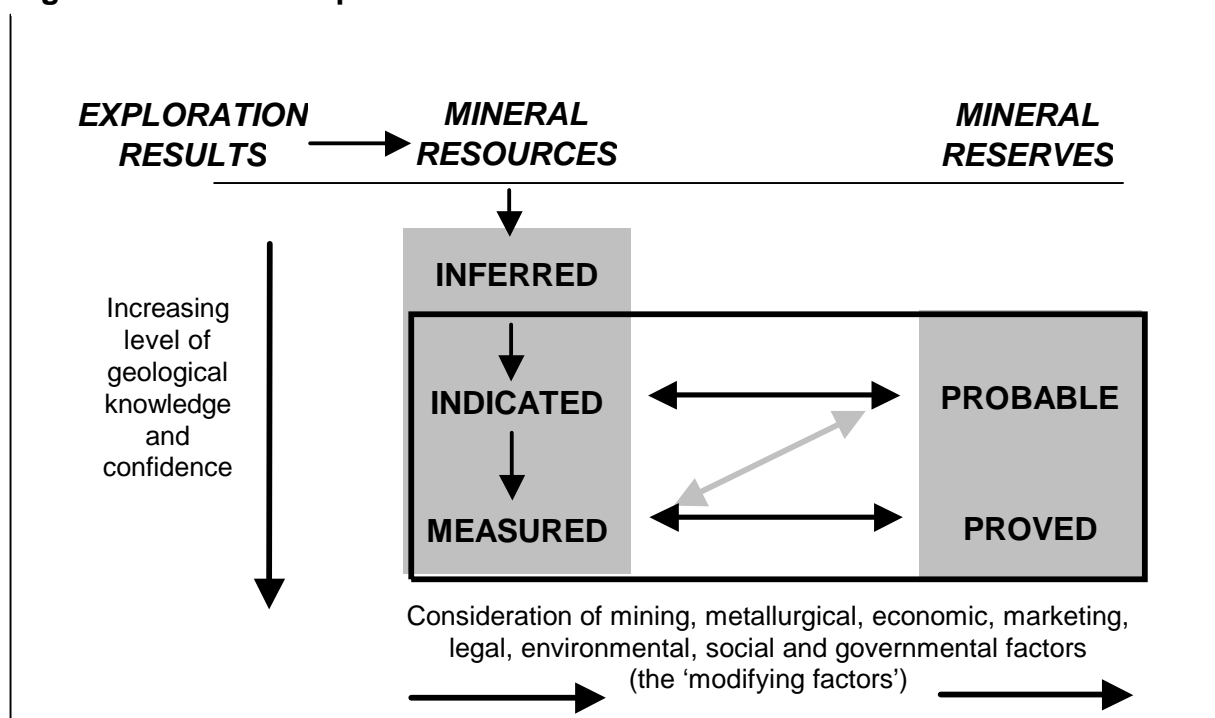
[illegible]

EXPLORATION RESULTS

MINERAL RESOURCES

MINERAL RESERVES

Increasing level of geological knowledge and confidence

INFERRED

INDICATED

MEASURED

PROBABLE

PROVED

Consideration of mining, metallurgical, economic, marketing, legal, environmental, social and governmental factors (the 'modifying factors')